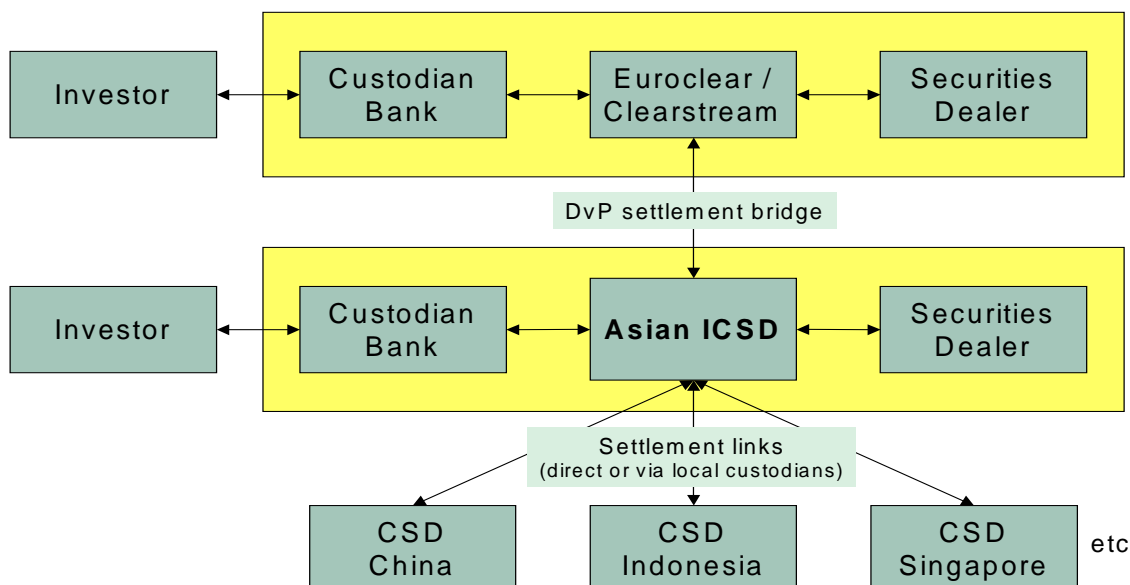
Investor

Custodian Bank

Euroclear / Clearstream

Securities Dealer

DvP settlement bridge

Investor

Custodian Bank

Asian ICSD

Securities Dealer

Settlement links
(direct or via local custodians)

CSD China

CSD Indonesia

CSD Singapore

etc